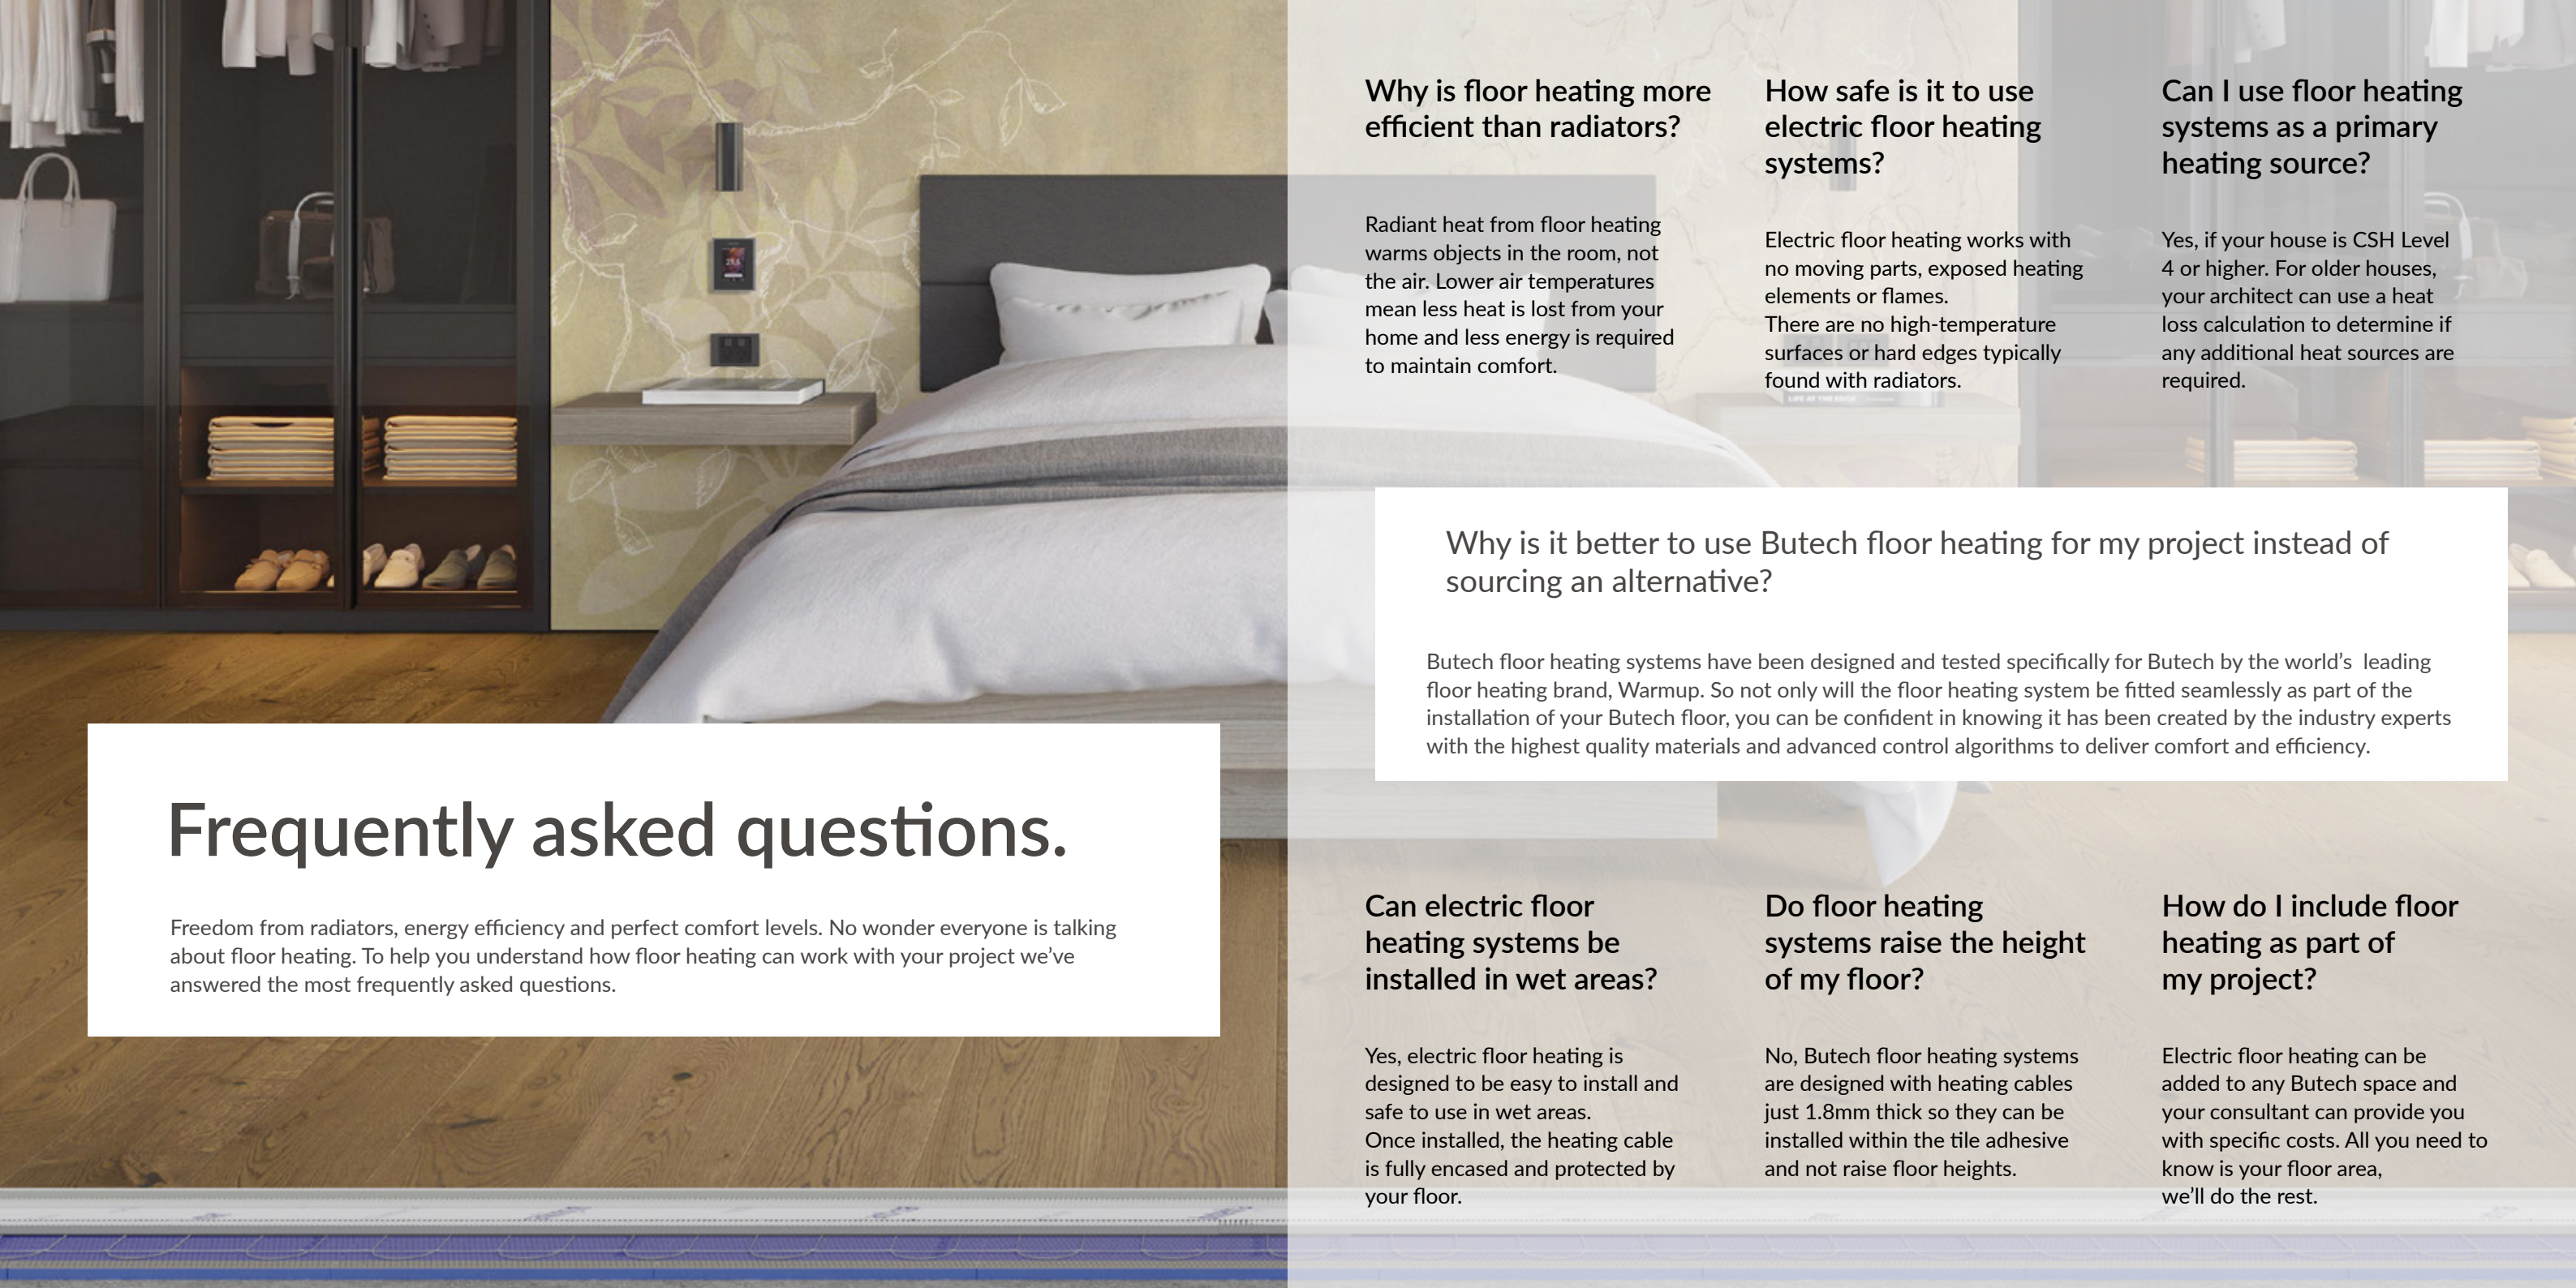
Frequently asked questions.

Freedom from radiators, energy efficiency and perfect comfort levels. No wonder everyone is talking about floor heating. To help you understand how floor heating can work with your project we've answered the most frequently asked questions.

Why is floor heating more efficient than radiators?

Radiant heat from floor heating warms objects in the room, not the air. Lower air temperatures mean less heat is lost from your home and less energy is required to maintain comfort.

How safe is it to use electric floor heating systems?

Electric floor heating works with no moving parts, exposed heating elements or flames.
There are no high-temperature surfaces or hard edges typically found with radiators.

Can I use floor heating systems as a primary heating source?

Yes, if your house is CSH Level 4 or higher. For older houses, your architect can use a heat loss calculation to determine if any additional heat sources are required.

Why is it better to use Butech floor heating for my project instead of sourcing an alternative?

Butech floor heating systems have been designed and tested specifically for Butech by the world's leading floor heating brand, Warmup. So not only will the floor heating system be fitted seamlessly as part of the installation of your Butech floor, you can be confident in knowing it has been created by the industry experts with the highest quality materials and advanced control algorithms to deliver comfort and efficiency.

Can electric floor heating systems be installed in wet areas?

Yes, electric floor heating is designed to be easy to install and safe to use in wet areas.
Once installed, the heating cable is fully encased and protected by your floor.

Do floor heating systems raise the height of my floor?

No, Butech floor heating systems are designed with heating cables just 1.8mm thick so they can be installed within the tile adhesive and not raise floor heights.

How do I include floor heating as part of my project?

Electric floor heating can be added to any Butech space and your consultant can provide you with specific costs. All you need to know is your floor area, we'll do the rest.